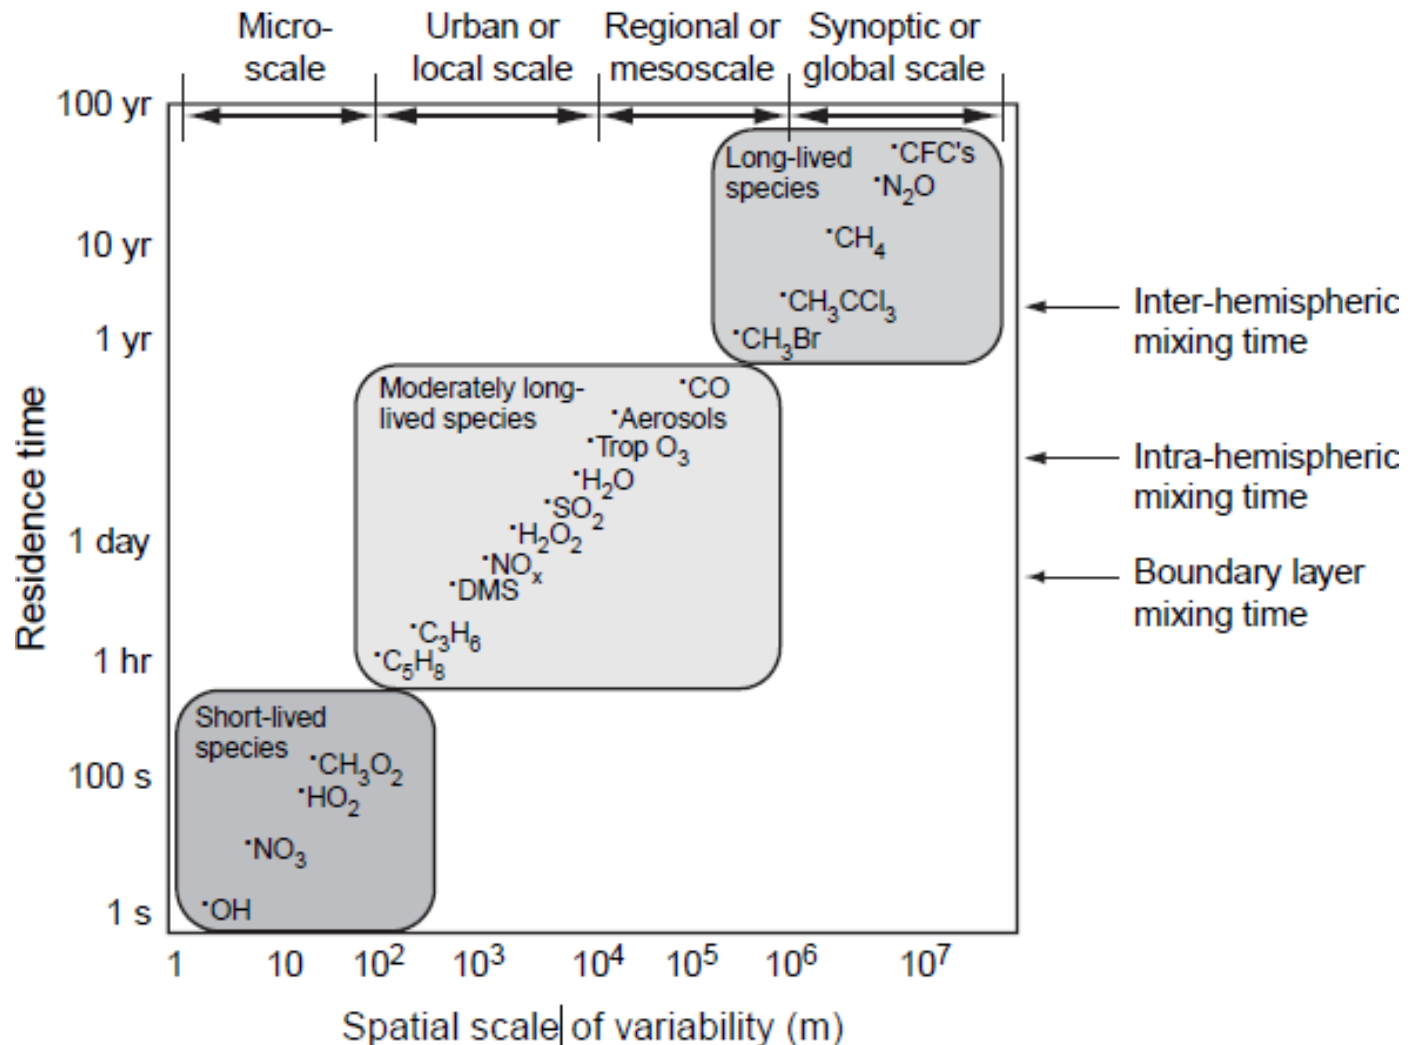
Micro-scale

Urban or local scale

Regional or mesoscale

Synoptic or global scale

100 yr

10 yr

1 yr

1 day

1 hr

100 s

1 s

Residence time

Long-lived species

CFC's

$N_2O$

$CH_4$

$CH_3CCl_3$

$CH_3Br$

Moderately long-lived species

CO

Aerosols

Trop $O_3$

$H_2O$

$SO_2$

$H_2O_2$

$NO_x$

DMS

$C_3H_6$

$C_5H_8$

Short-lived species

$CH_3O_2$

$HO_2$

$NO_3$

OH

Inter-hemispheric mixing time

Intra-hemispheric mixing time

Boundary layer mixing time

1 10 $10^2$ $10^3$ $10^4$ $10^5$ $10^6$ $10^7$

Spatial scale of variability (m)